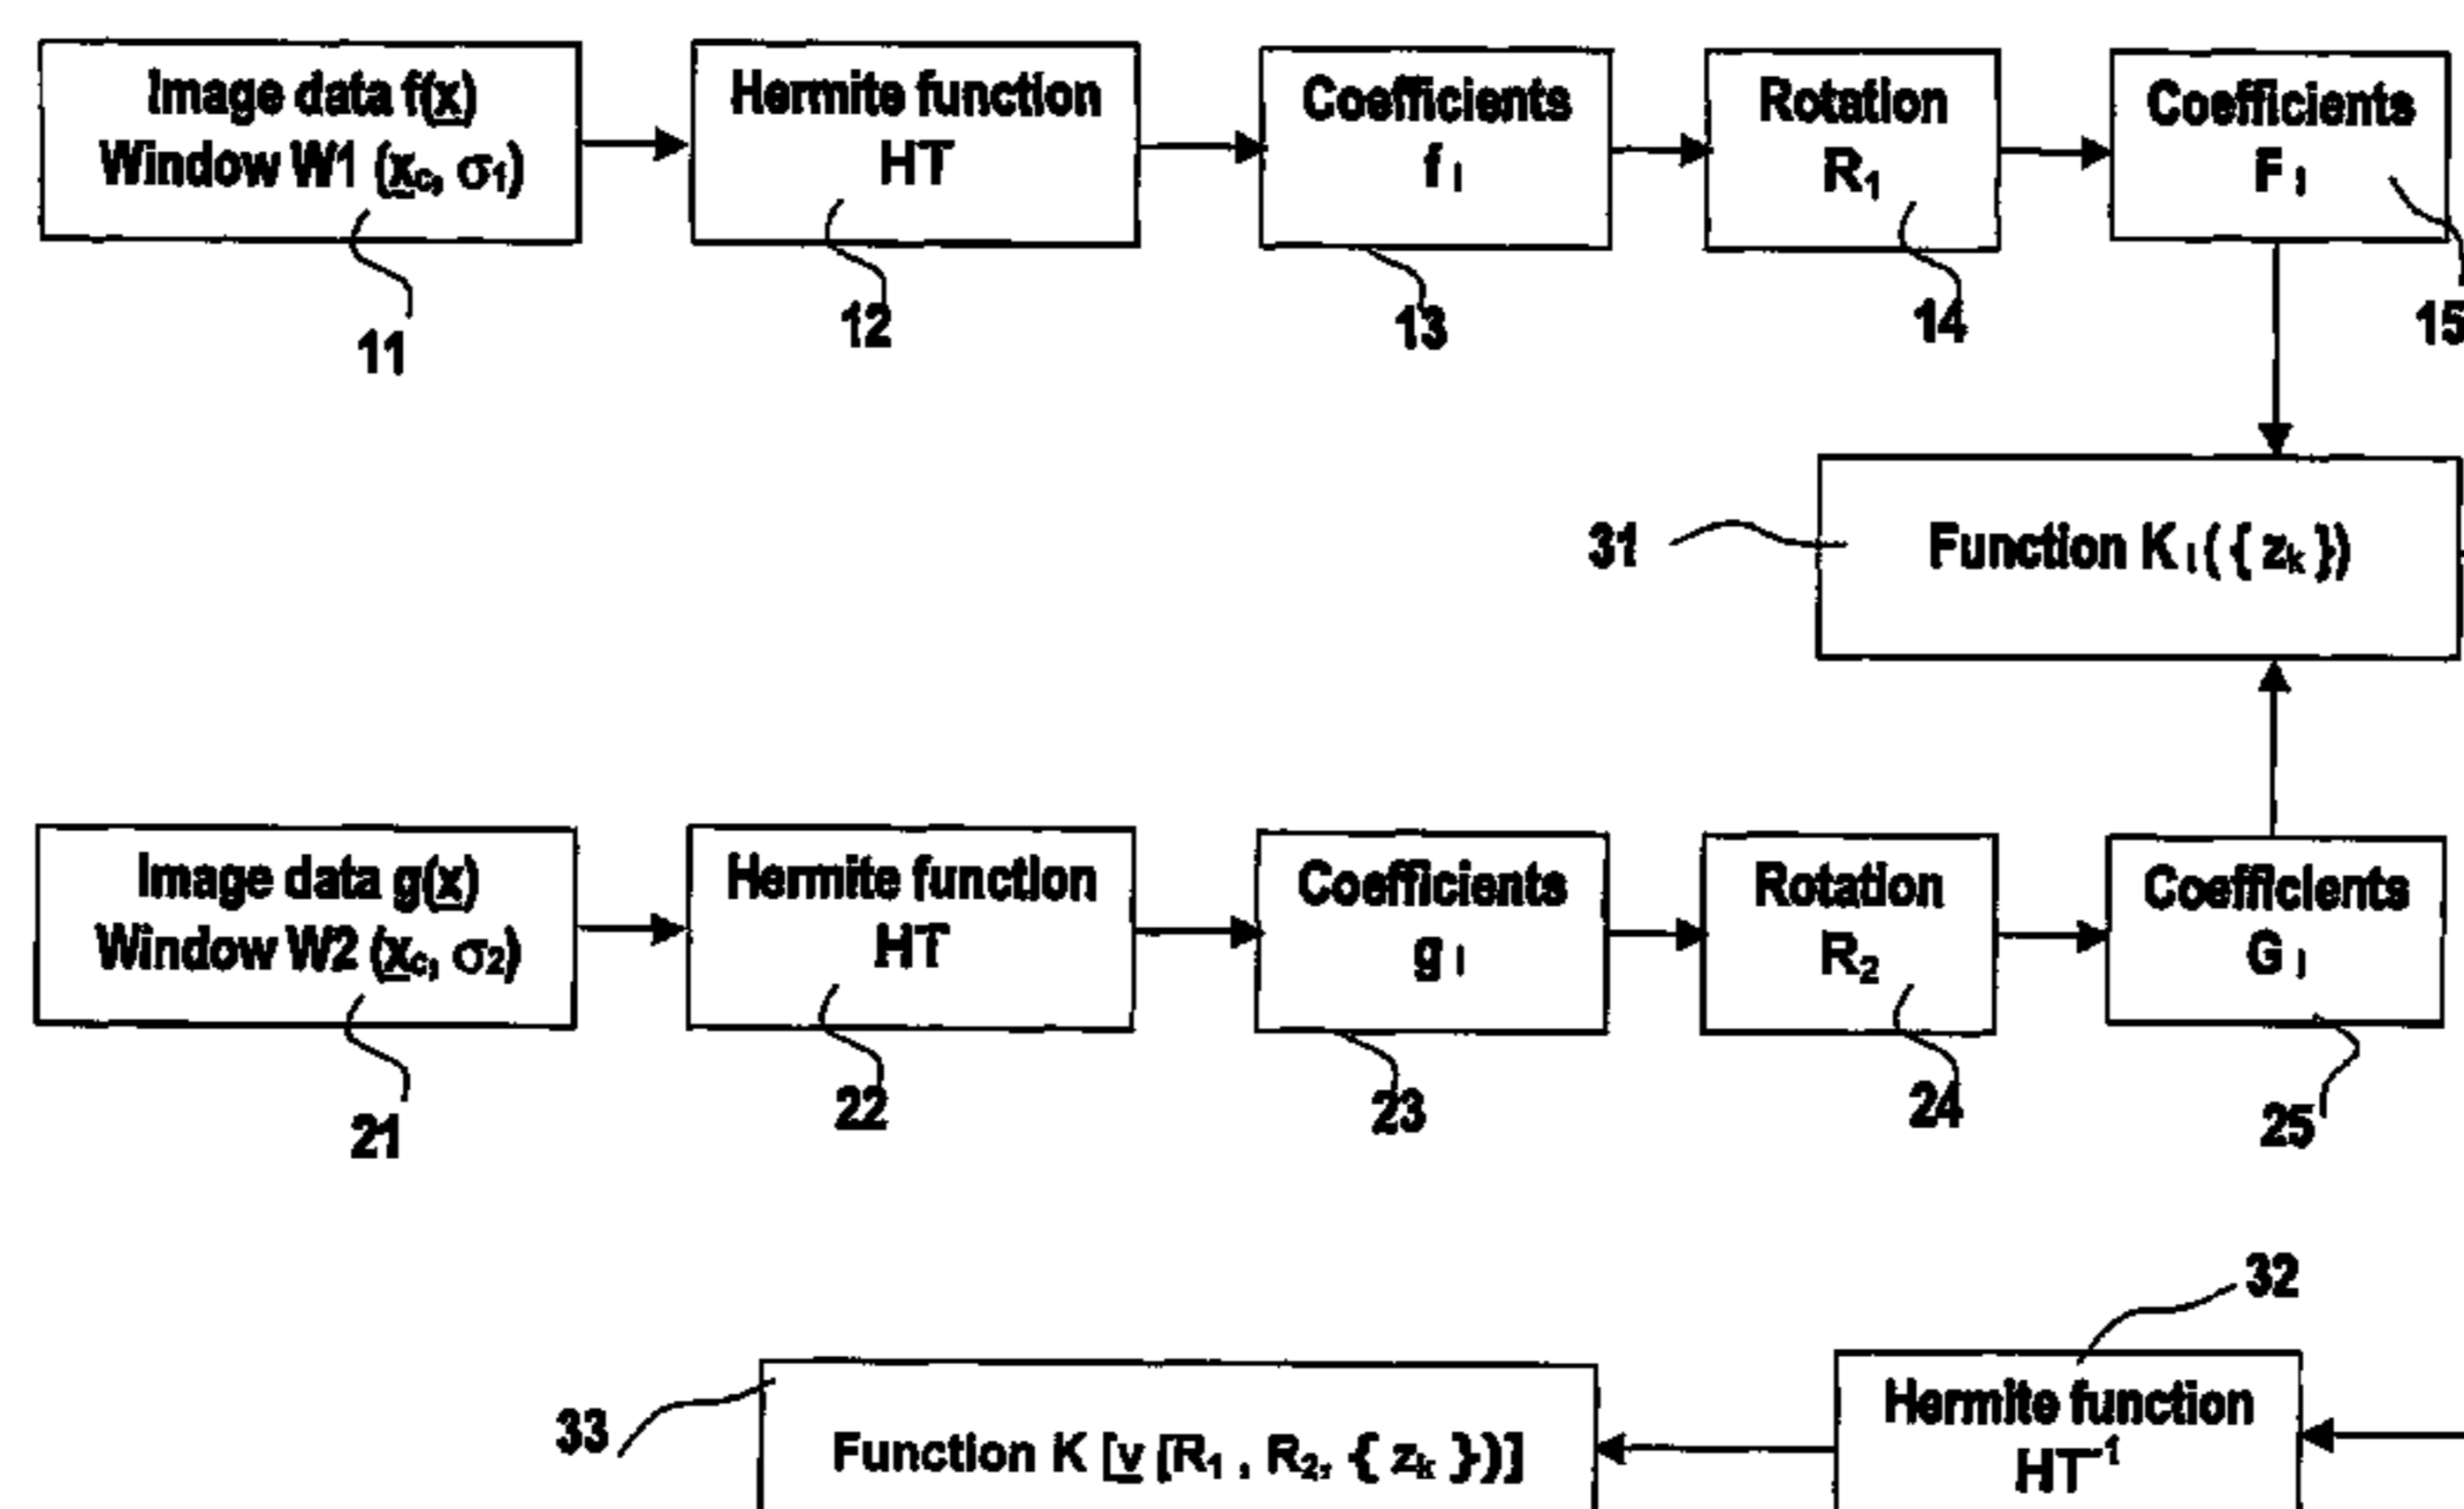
Image data f($\underline{x}$)
Window W1 ($\underline{x}_c$, $\sigma_1$)

11

Hermite function
HT

12

Coefficients
$f_l$

13

Rotation
$R_1$

14

Coefficients
$F_l$

15

31

Function $K_l(\{z_k\})$

Image data g($\underline{x}$)
Window W2 ($\underline{x}_c$, $\sigma_2$)

21

Hermite function
HT

22

Coefficients
$g_l$

23

Rotation
$R_2$

24

Coefficients
$G_l$

25

32

33

Function K [$\underline{v}$ ($R_1$ , $R_2$, $\{z_k\}$)]

Hermite function
$HT^{-1}$